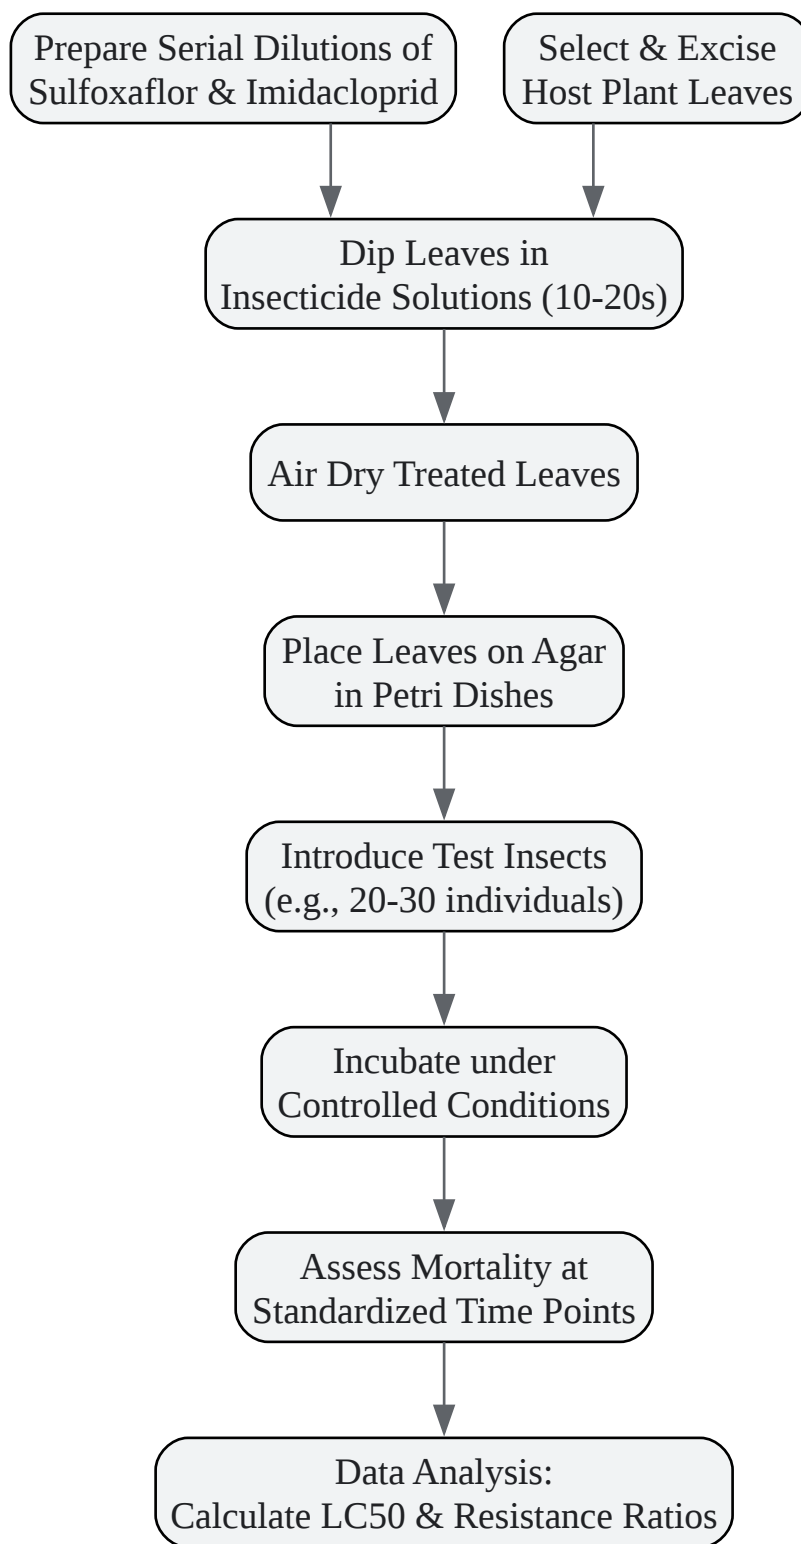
Prepare Serial Dilutions of Sulfoxaflor & Imidacloprid

Select & Excise Host Plant Leaves

Dip Leaves in Insecticide Solutions (10-20s)

Air Dry Treated Leaves

Place Leaves on Agar in Petri Dishes

Introduce Test Insects (e.g., 20-30 individuals)

Incubate under Controlled Conditions

Assess Mortality at Standardized Time Points

Data Analysis: Calculate LC50 & Resistance Ratios